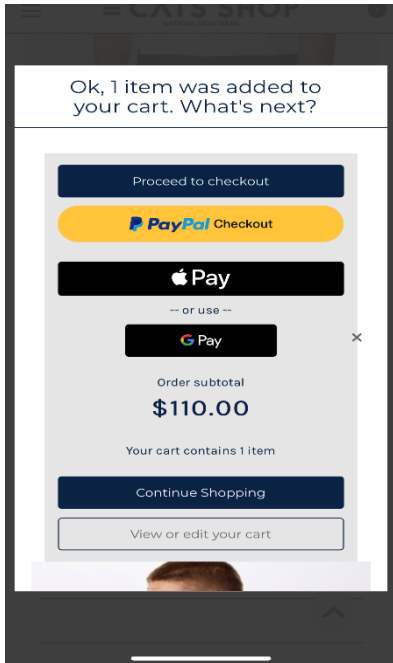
CATS SHOP

Ok, 1 item was added to your cart. What's next?

Proceed to checkout

PayPal Checkout

Pay

-- or use --

G Pay

×

Order subtotal

$110.00

Your cart contains 1 item

Continue Shopping

View or edit your cart